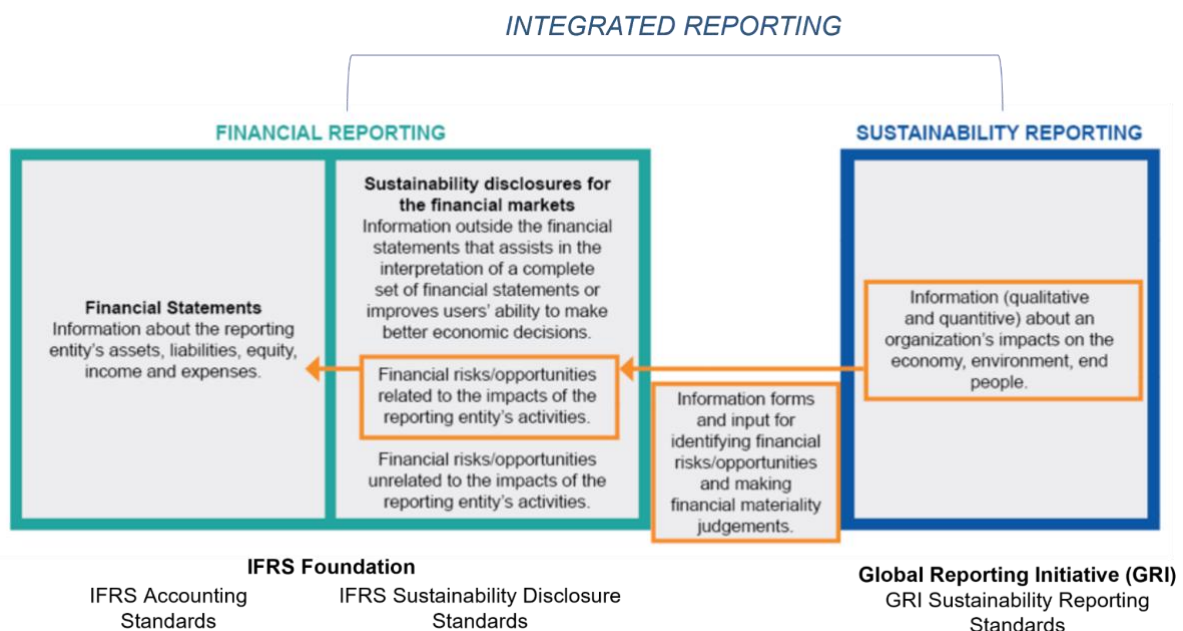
INTEGRATED REPORTING

FINANCIAL REPORTING

SUSTAINABILITY REPORTING

Financial Statements
Information about the reporting entity's assets, liabilities, equity, income and expenses.

Sustainability disclosures for the financial markets
Information outside the financial statements that assists in the interpretation of a complete set of financial statements or improves users' ability to make better economic decisions.

Financial risks/opportunities related to the impacts of the reporting entity's activities.

Financial risks/opportunities unrelated to the impacts of the reporting entity's activities.

Information forms and input for identifying financial risks/opportunities and making financial materiality judgements.

Information (qualitative and quantitive) about an organization's impacts on the economy, environment, end people.

IFRS Foundation

IFRS Accounting Standards

IFRS Sustainability Disclosure Standards

Global Reporting Initiative (GRI)
GRI Sustainability Reporting Standards